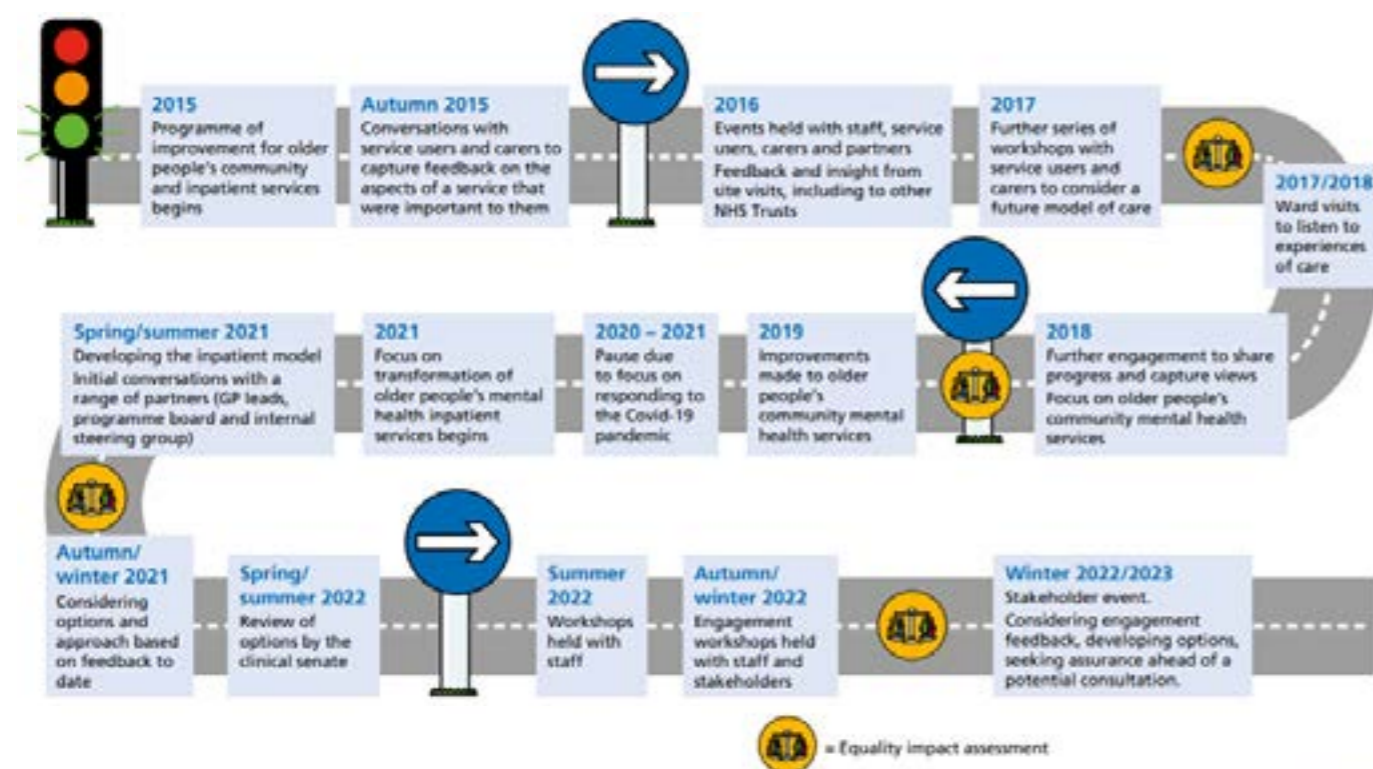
2015
Programme of improvement for older people's community and inpatient services begins

Autumn 2015
Conversations with service users and carers to capture feedback on the aspects of a service that were important to them

2016
Events held with staff, service users, carers and partners
Feedback and insight from site visits, including to other NHS Trusts

2017
Further series of workshops with service users and carers to consider a future model of care

2017/2018
Ward visits to listen to experiences of care

2018
Further engagement to share progress and capture views
Focus on older people's community mental health services

2019
Improvements made to older people's community mental health services

2020 – 2021
Pause due to focus on responding to the Covid-19 pandemic

2021
Focus on transformation of older people's mental health inpatient services begins

Spring/summer 2021
Developing the inpatient model
Initial conversations with a range of partners (GP leads, programme board and internal steering group)

Autumn/winter 2021
Considering options and approach based on feedback to date

Spring/summer 2022
Review of options by the clinical senate

Summer 2022
Workshops held with staff

Autumn/winter 2022
Engagement workshops held with staff and stakeholders

Winter 2022/2023
Stakeholder event.
Considering engagement feedback, developing options, seeking assurance ahead of a potential consultation.

= Equality impact assessment